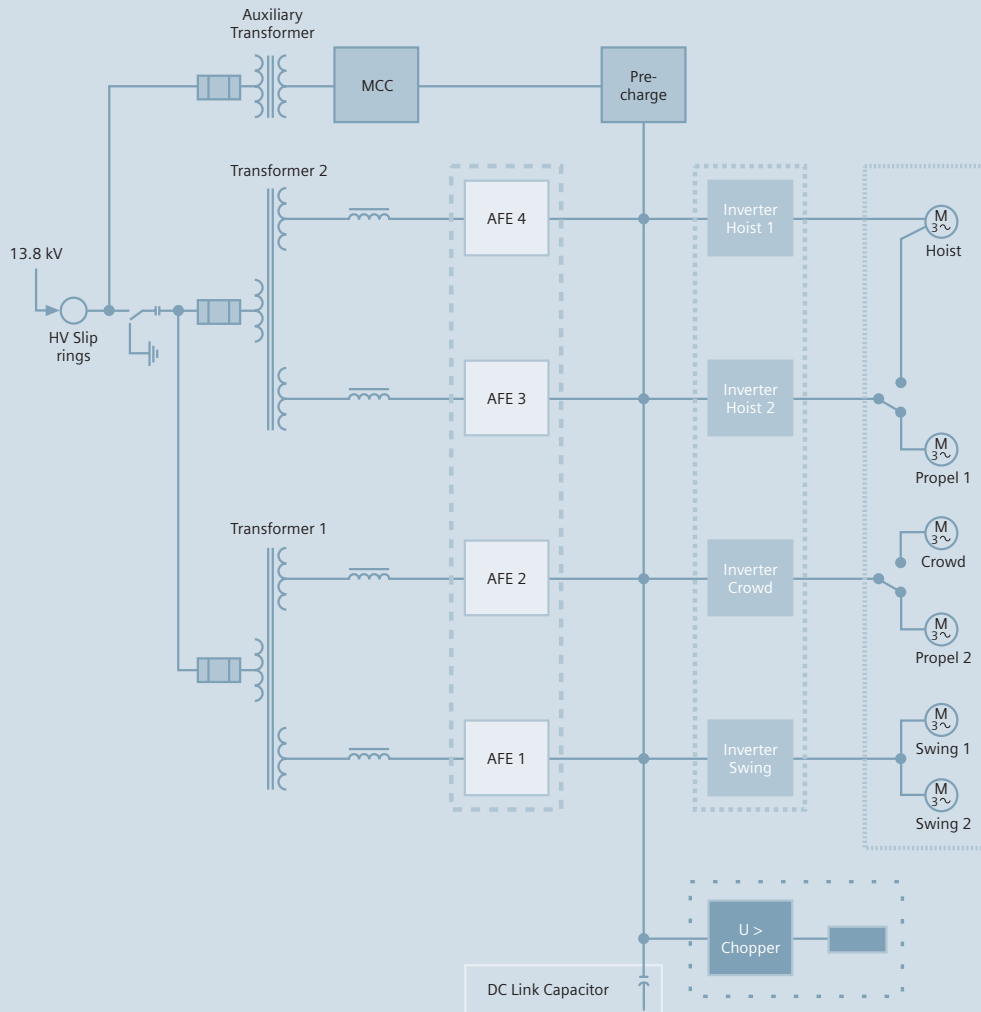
Auxiliary Transformer

MCC

Pre-charge

Transformer 2

AFE 4

Inverter Hoist 1

M 3~

Hoist

13.8 kV

HV Slip rings

AFE 3

Inverter Hoist 2

M 3~

Propel 1

Transformer 1

M 3~

Crowd

AFE 2

Inverter Crowd

M 3~

Propel 2

M 3~

Swing 1

AFE 1

Inverter Swing

M 3~

Swing 2

U > Chopper

DC Link Capacitor